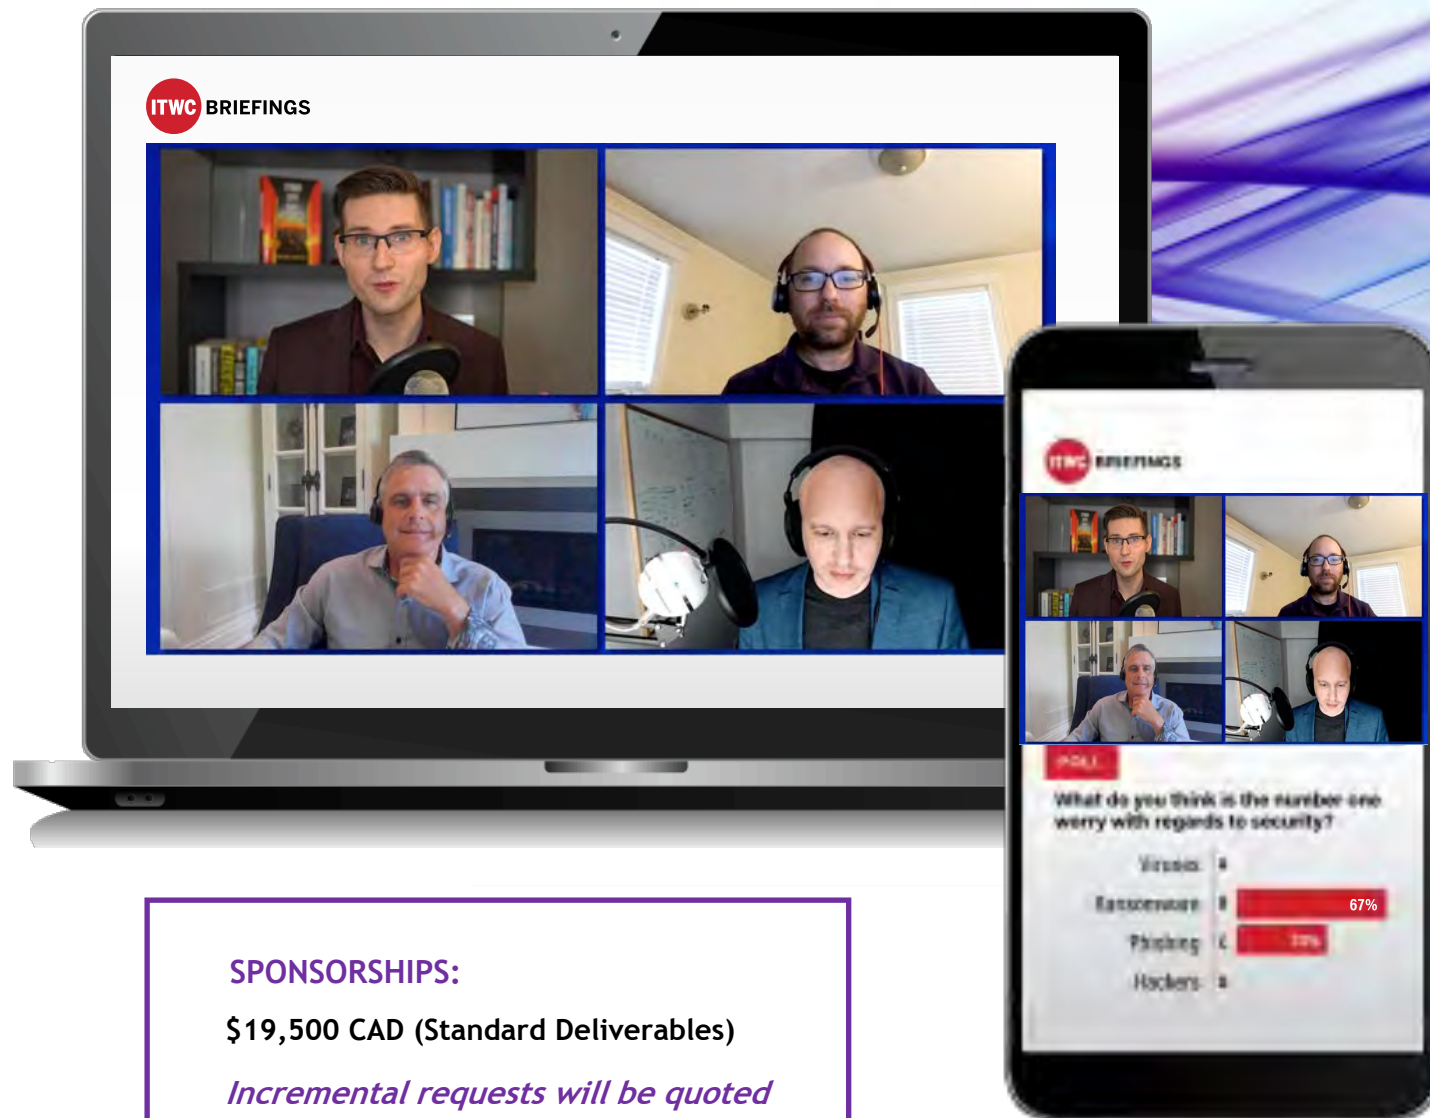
ITWC BRIEFINGS

ITWC BRIEFINGS

POLL

What do you think is the number one worry with regards to security?

Viruses

Ransomware 67%

Phishing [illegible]%

Hackers

SPONSORSHIPS:

$19,500 CAD (Standard Deliverables)

Incremental requests will be quoted